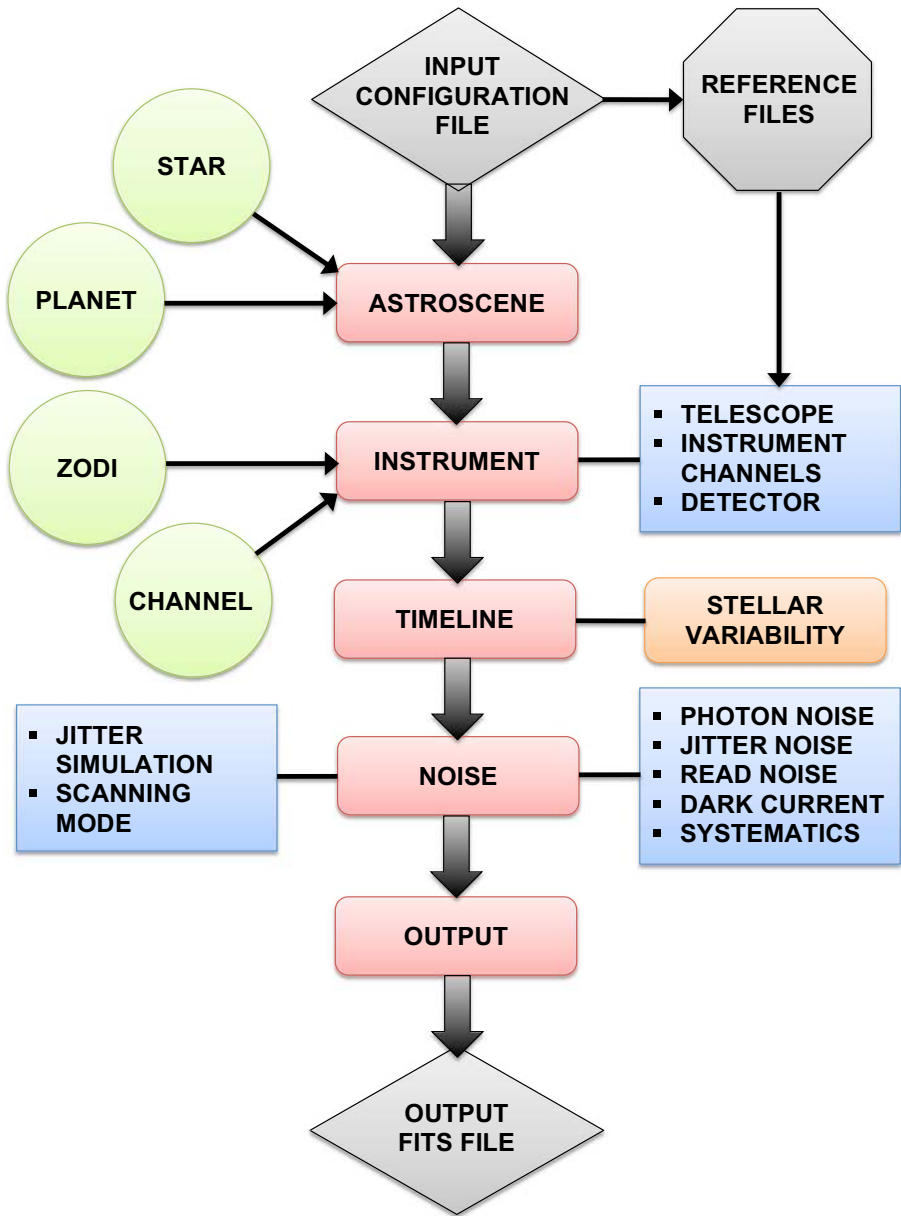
INPUT CONFIGURATION FILE

REFERENCE FILES

STAR

PLANET

ASTROSCENE

ZODI

INSTRUMENT

- TELESCOPE
- INSTRUMENT CHANNELS
- DETECTOR

CHANNEL

TIMELINE

STELLAR VARIABILITY

- JITTER SIMULATION
- SCANNING MODE

NOISE

- PHOTON NOISE
- JITTER NOISE
- READ NOISE
- DARK CURRENT
- SYSTEMATICS

OUTPUT

OUTPUT FITS FILE